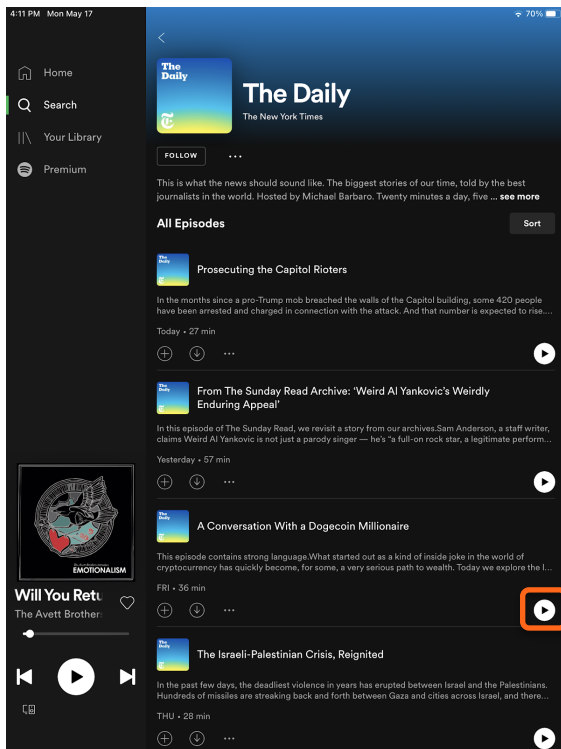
4:11 PM Mon May 17

70%

Home

Search

Your Library

Premium

The Daily

The Daily

The New York Times

FOLLOW

This is what the news should sound like. The biggest stories of our time, told by the best journalists in the world. Hosted by Michael Barbaro. Twenty minutes a day, five ... see more

All Episodes

Sort

The Daily

Prosecuting the Capitol Rioters

In the months since a pro-Trump mob breached the walls of the Capitol building, some 420 people have been arrested and charged in connection with the attack. And that number is expected to rise....

Today • 27 min

The Daily

From The Sunday Read Archive: 'Weird Al Yankovic's Weirdly Enduring Appeal'

In this episode of The Sunday Read, we revisit a story from our archives.Sam Anderson, a staff writer, claims Weird Al Yankovic is not just a parody singer — he's "a full-on rock star, a legitimate perform...

Yesterday • 57 min

The Daily

A Conversation With a Dogecoin Millionaire

This episode contains strong language.What started out as a kind of inside joke in the world of cryptocurrency has quickly become, for some, a very serious path to wealth. Today we explore the l...

FRI • 36 min

The Daily

The Israeli-Palestinian Crisis, Reignited

In the past few days, the deadliest violence in years has erupted between Israel and the Palestinians. Hundreds of missiles are streaking back and forth between Gaza and cities across Israel, and there...

THU • 28 min

EMOTIONALISM

Will You Retu

The Avett Brothers